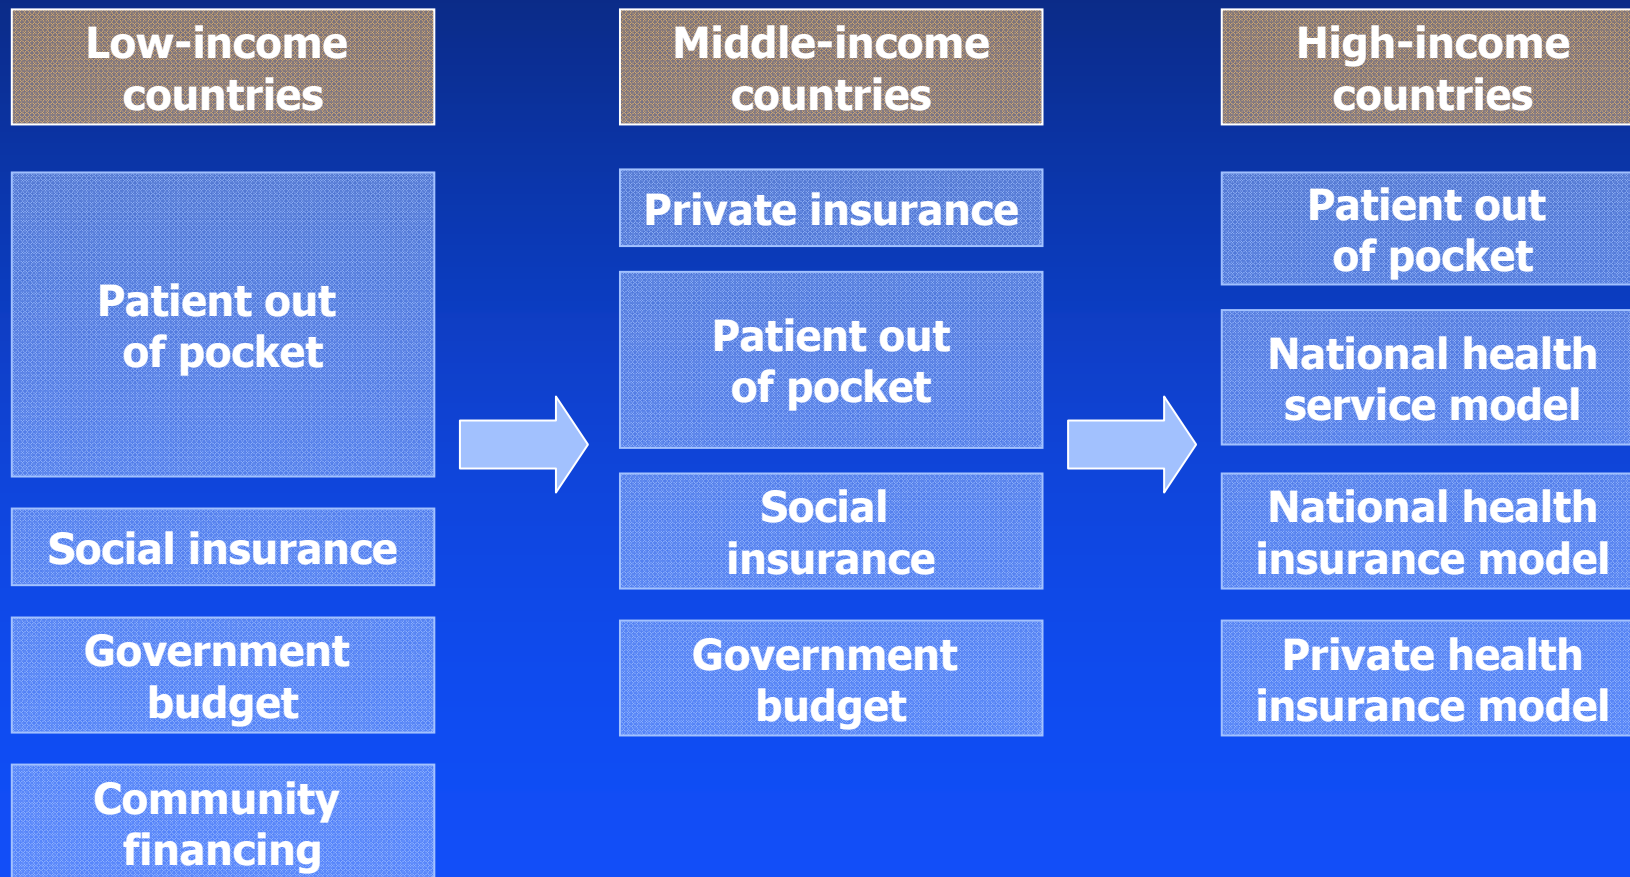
Low-income countries

Patient out of pocket

Social insurance

Government budget

Community financing

Middle-income countries

Private insurance

Patient out of pocket

Social insurance

Government budget

High-income countries

Patient out of pocket

National health service model

National health insurance model

Private health insurance model